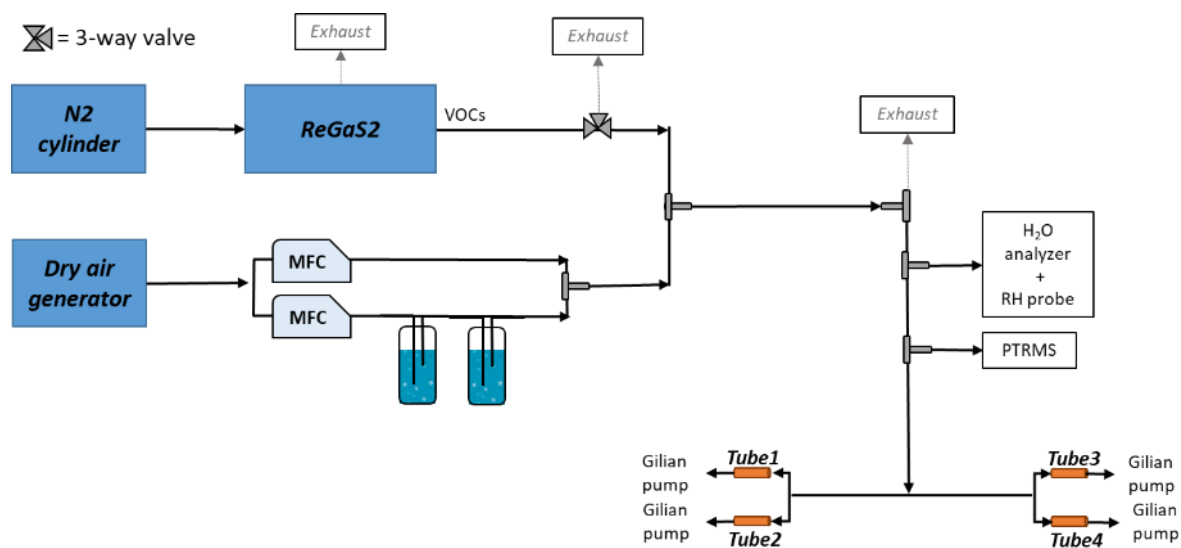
= 3-way valve

Exhaust

Exhaust

N2 cylinder

ReGaS2

VOCs

Exhaust

Dry air generator

MFC

MFC

$H_2O$ analyzer + RH probe

PTRMS

Gilian pump

Tube1

Gilian pump

Tube2

Tube3

Gilian pump

Gilian pump

Tube4